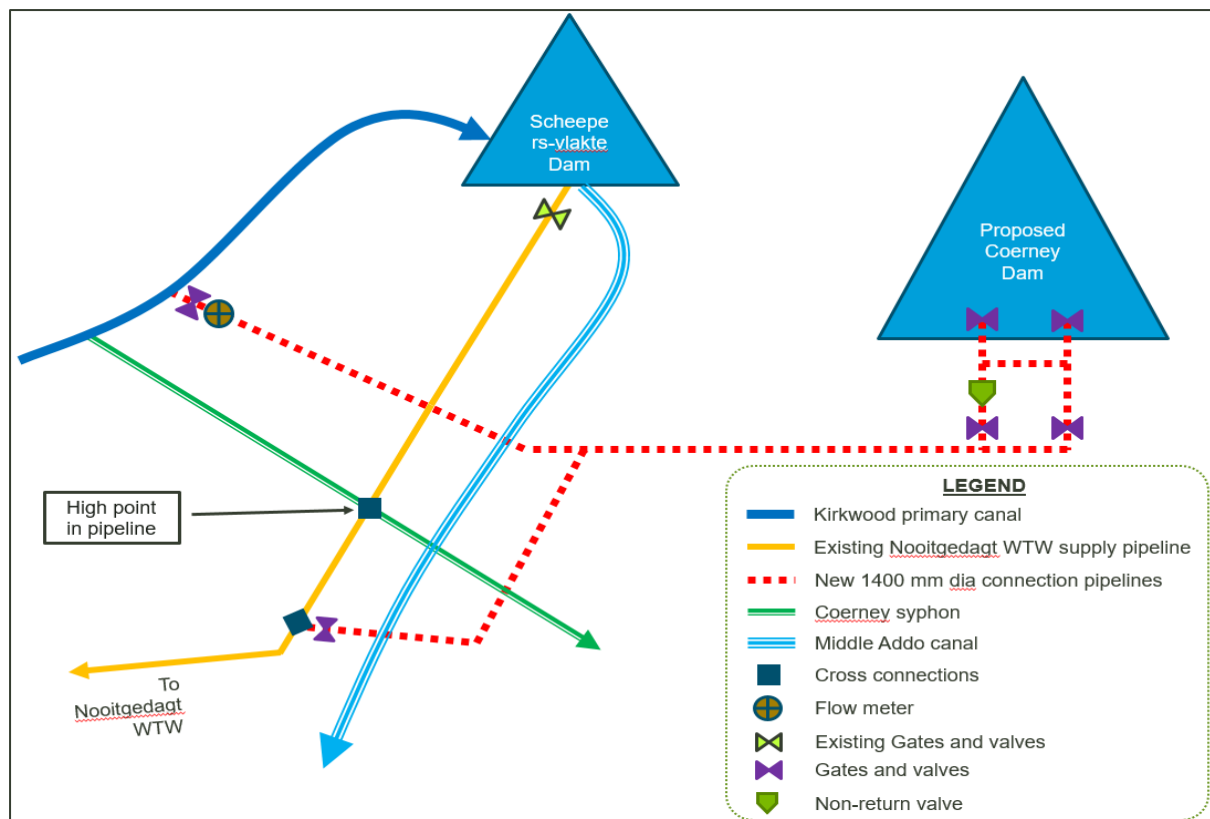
Scheepe rs-vlakte Dam

Proposed Coerney Dam

High point in pipeline

To Nooitgedagt WTW

LEGEND

Kirkwood primary canal

Existing Nooitgedagt WTW supply pipeline

New 1400 mm dia connection pipelines

Coerney syphon

Middle Addo canal

Cross connections

Flow meter

Existing Gates and valves

Gates and valves

Non-return valve